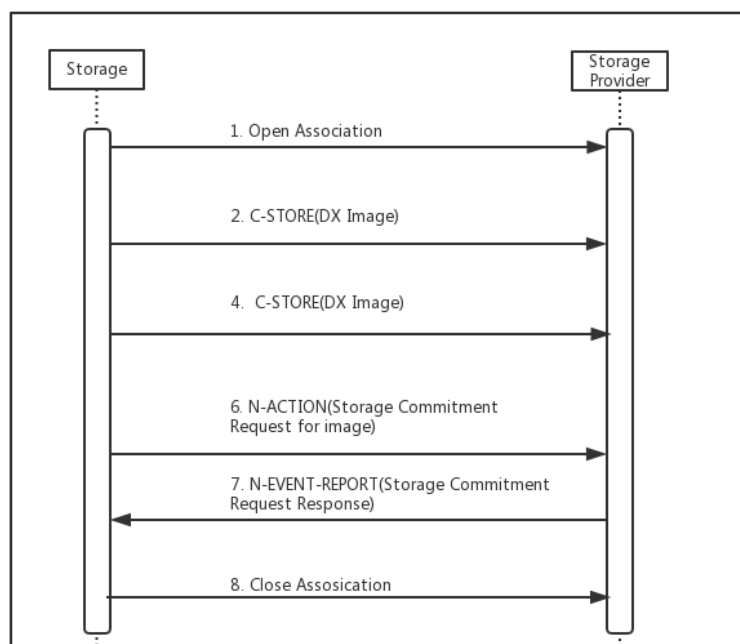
Storage

Storage Provider

1. Open Association

2. C-STORE(DX Image)

4. C-STORE(DX Image)

6. N-ACTION(Storage Commitment Request for image)

7. N-EVENT-REPORT(Storage Commitment Request Response)

8. Close Assosication